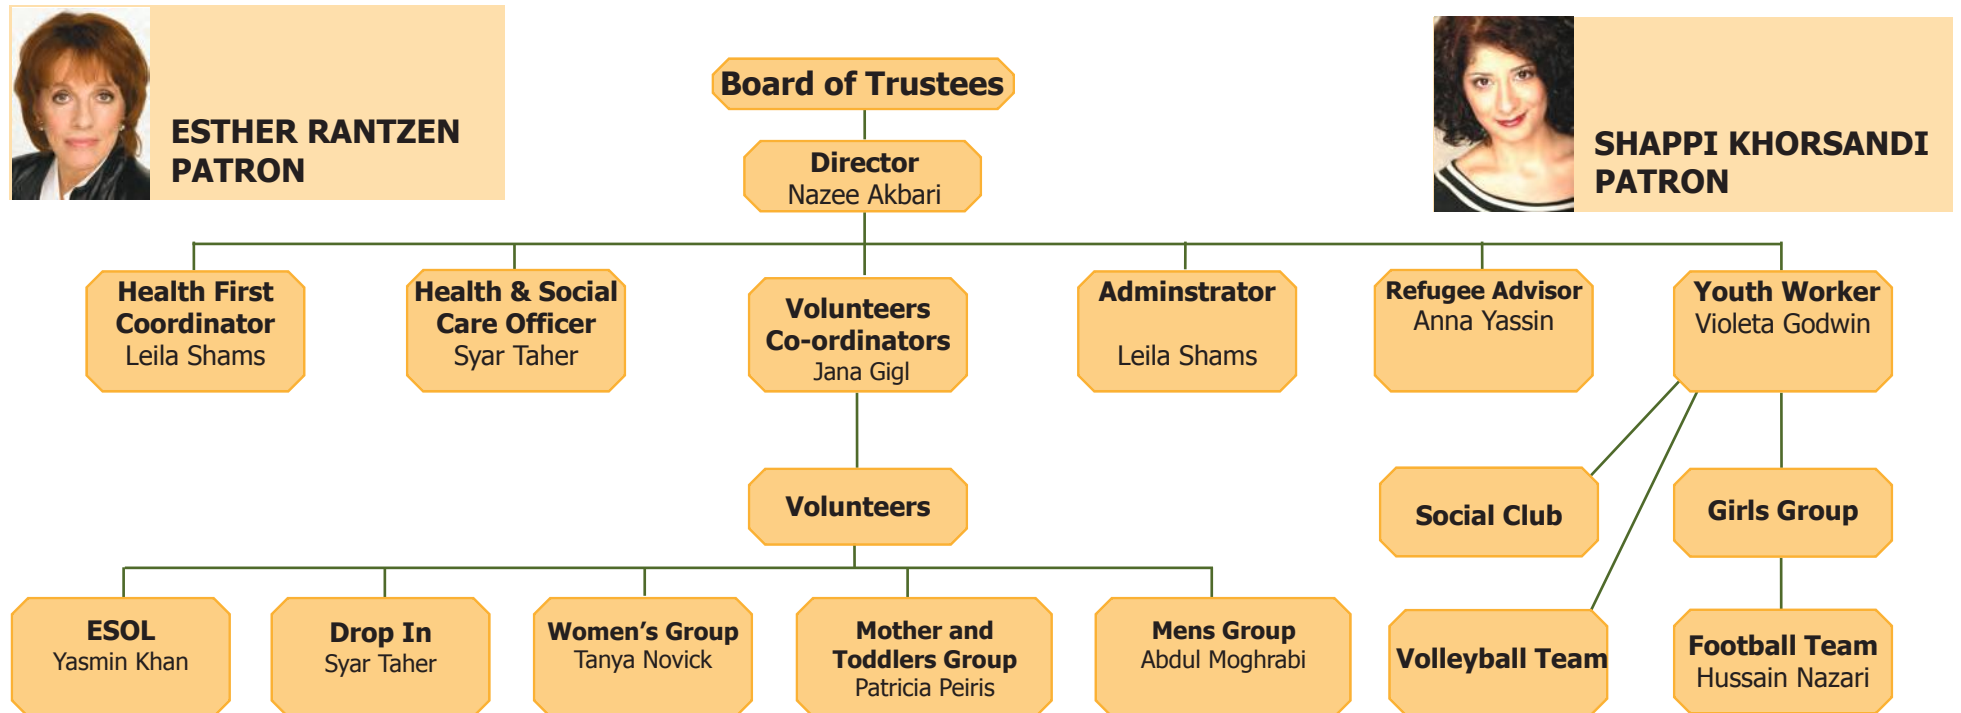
ESTHER RANTZEN
PATRON

Board of Trustees

SHAPPI KHORSANDI
PATRON

Director
Nazee Akbari

Health First Coordinator
Leila Shams

Health & Social Care Officer
Syar Taher

Volunteers Co-ordinators
Jana Gigl

Adminstrator
Leila Shams

Refugee Advisor
Anna Yassin

Youth Worker
Violeta Godwin

Volunteers

Social Club

Girls Group

ESOL
Yasmin Khan

Drop In
Syar Taher

Women's Group
Tanya Novick

Mother and Toddlers Group
Patricia Peiris

Mens Group
Abdul Moghrabi

Volleyball Team

Football Team
Hussain Nazari